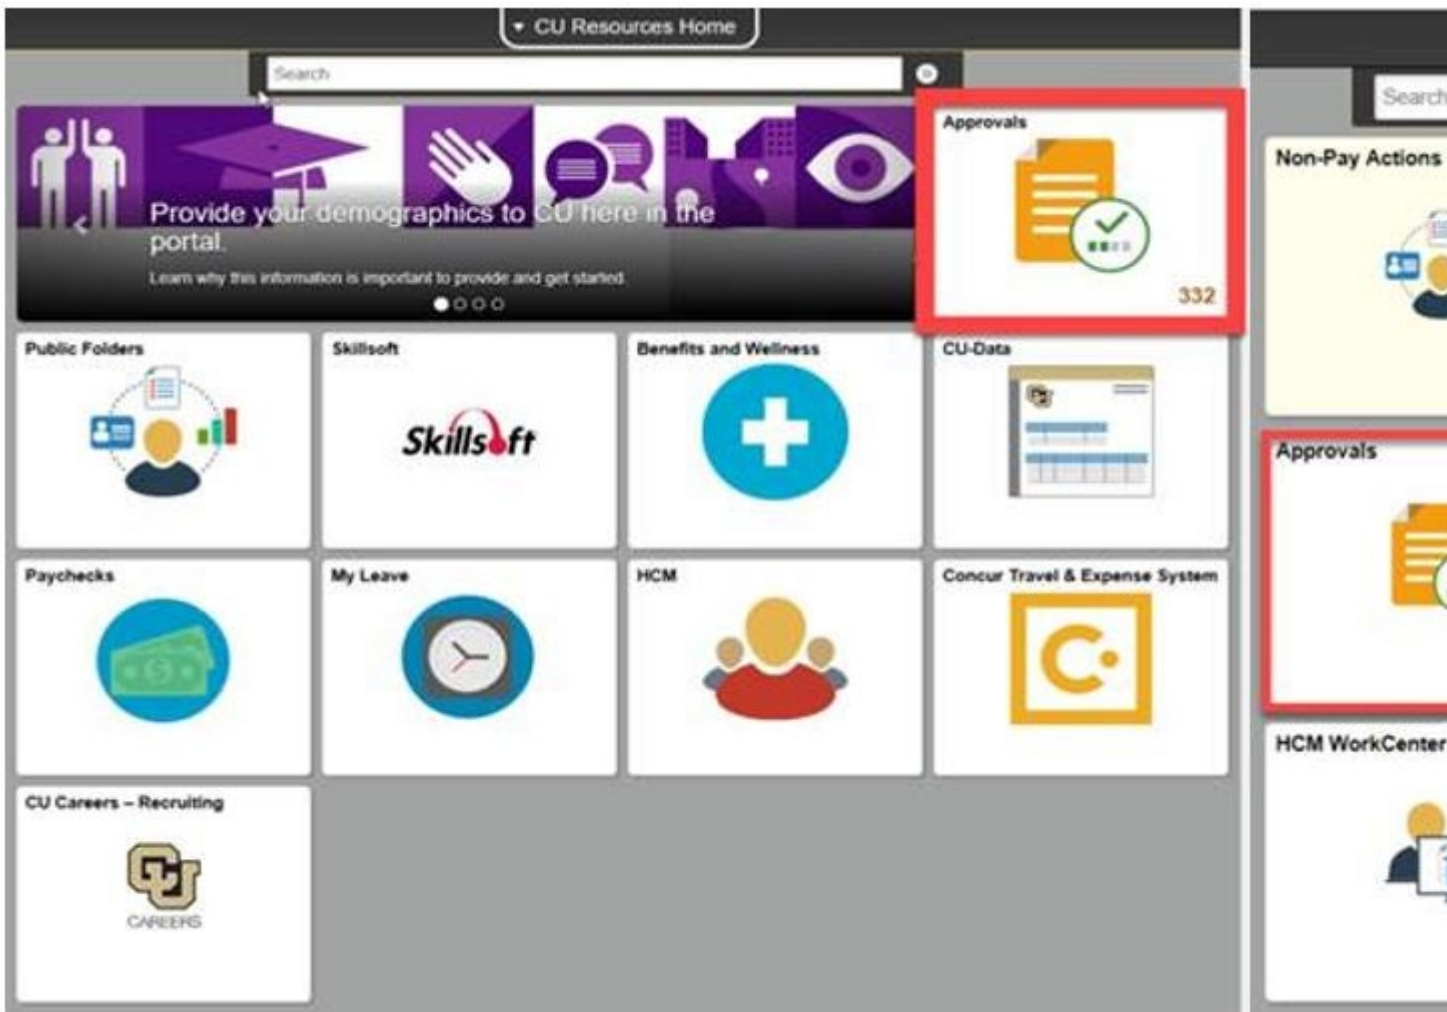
▾ CU Resources Home

Search

Provide your demographics to CU here in the portal.

Learn why this information is important to provide and get started.

Approvals

332

Public Folders

Skillsoft

Skillsoft

Benefits and Wellness

CU-Data

Paychecks

My Leave

HCM

Concur Travel & Expense System

CU Careers – Recruiting

CU

CAREERS

Search

Non-Pay Actions

Approvals

HCM WorkCenter